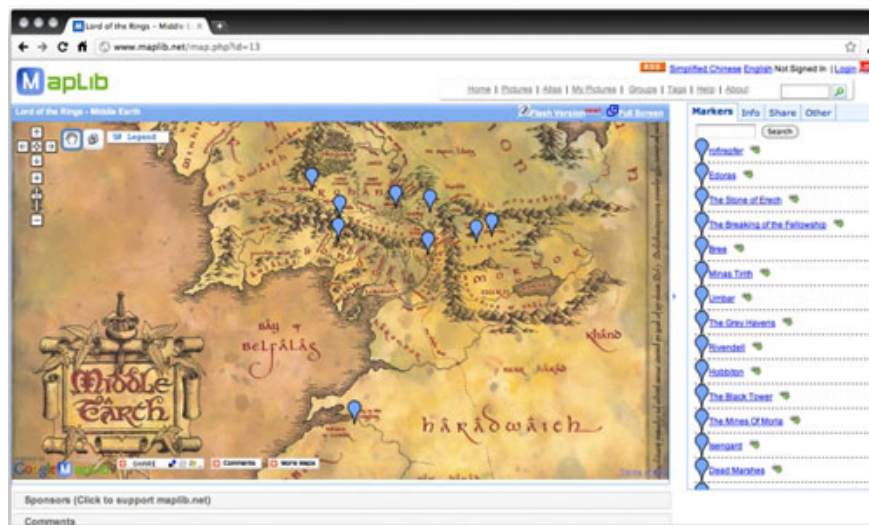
Lord of the Rings - Middle E ×

www.maplib.net/map.php?id=13

MapLib

RSS Simplified Chinese English Not Signed in | Login

Home | Pictures | Atlas | My Pictures | Groups | Tags | Help | About

Lord of the Rings - Middle Earth

Flash Version new! Full Screen

Legend

Markers Info Share Other

Search

inflrepfer
Edoras
The Stone of Erech
The Breaking of the Fellowship
Bree
Minas Tirith
Umbar
The Grey Havens
Rivendell
Hobbiton
The Black Tower
The Mines Of Moria
Isengard
Dead Marshes

Bay of Belfalas

Khand

Haradwaith

Middle Earth

Google MapLib

SHARE Comments More Maps

Sponsors (Click to support maplib.net)

Comments